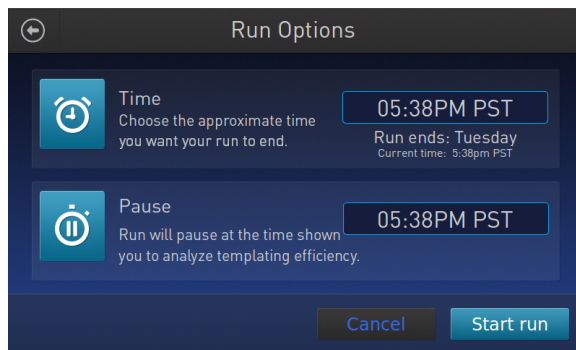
Run Options

Time
Choose the approximate time you want your run to end.

05:38PM PST
Run ends: Tuesday
Current time: 5:38pm PST

Pause
Run will pause at the time shown you to analyze templating efficiency.

05:38PM PST

Cancel
Start run